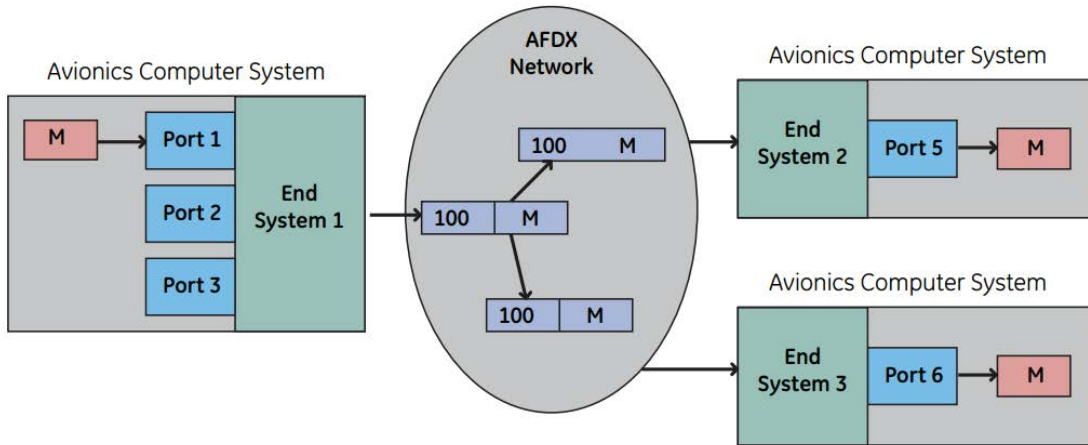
Avionics Computer System

M

Port 1

Port 2

Port 3

End System 1

AFDX Network

100 M

100 M

100 M

Avionics Computer System

End System 2

Port 5

M

Avionics Computer System

End System 3

Port 6

M